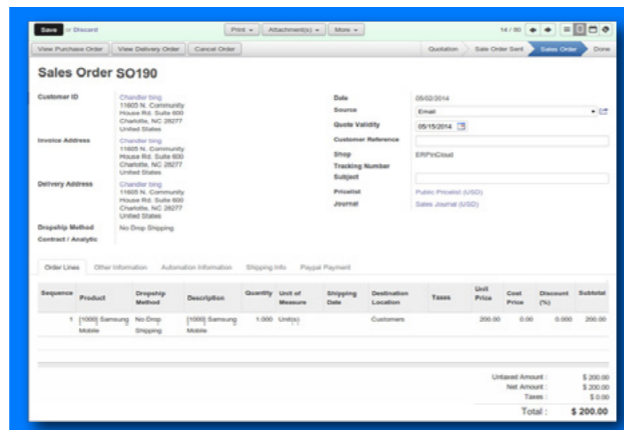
Save or Discard

Print ▾ Attachment(s) ▾ More ▾

14 / 90

View Purchase Order View Delivery Order Cancel Order

Quotation Sale Order Sent Sales Order Done

Sales Order SO190

Customer ID
Chandler bing
11605 N. Community
House Rd. Suite 600
Charlotte, NC 28277
United States

Invoice Address
Chandler bing
11605 N. Community
House Rd. Suite 600
Charlotte, NC 28277
United States

Delivery Address
Chandler bing
11605 N. Community
House Rd. Suite 600
Charlotte, NC 28277
United States

Dropship Method
No Drop Shipping

Contract / Analytic

Date 05/02/2014
Source Email
Quote Validity 05/15/2014
Customer Reference
Shop ERPinCloud
Tracking Number
Subject
Pricelist Public Pricelist (USD)
Journal Sales Journal (USD)

Order Lines Other Information Automation Information Shipping Info Paypal Payment

| Sequence | Product | Dropship Method | Description | Quantity | Unit of Measure | Shipping Date | Destination Location | Taxes | Unit Price | Cost Price | Discount (%) | Subtotal |
|---|---|---|---|---|---|---|---|---|---|---|---|---|
| 1 | [1000] Samsung Mobile | No Drop Shipping | [1000] Samsung Mobile | 1.000 | Unit(s) | | Customers | | 200.00 | 0.00 | 0.000 | 200.00 |

Untaxed Amount : $ 200.00
Net Amount : $ 200.00
Taxes : $ 0.00
Total : $ 200.00